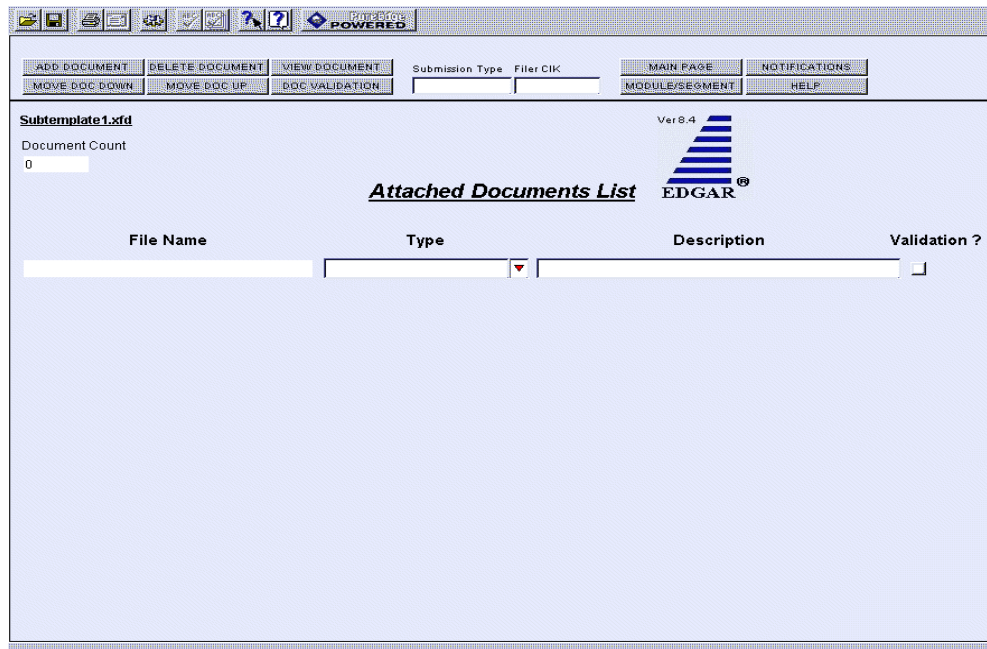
PureEdge POWERED

ADD DOCUMENT
DELETE DOCUMENT
VIEW DOCUMENT
MOVE DOC DOWN
MOVE DOC UP
DOC VALIDATION

Submission Type
Filer CIK

MAIN PAGE
NOTIFICATIONS
MODULE/SEGMENT
HELP

Subtemplate1.xfd

Document Count
0

Ver 8.4

EDGAR®

Attached Documents List

| File Name | Type | Description | Validation ? |
|---|---|---|---|
| | | | |